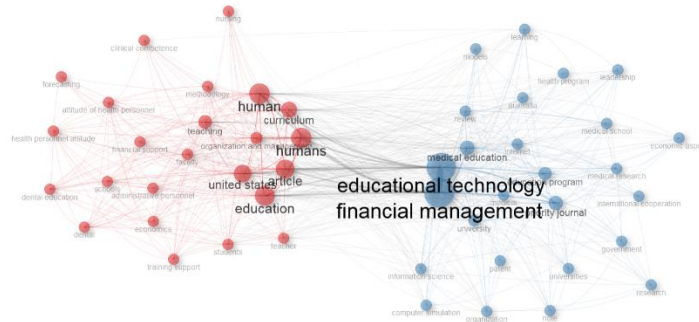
nursing
clinical competence
forecasting
methodology
attitude of health personnel
health personnel attitude
financial support
human
curriculum
teaching
organization and management
theory
humans
schools
administrative personnel
united states
article
dental education
economics
education
dentist
students
teacher
training support
learning
models
leadership
health program
australia
review
medical school
economic aspect
medical education
medical research
program
educational technology
financial management
university
university journal
international cooperation
government
information science
patient
universities
research
computer simulation
organization
role